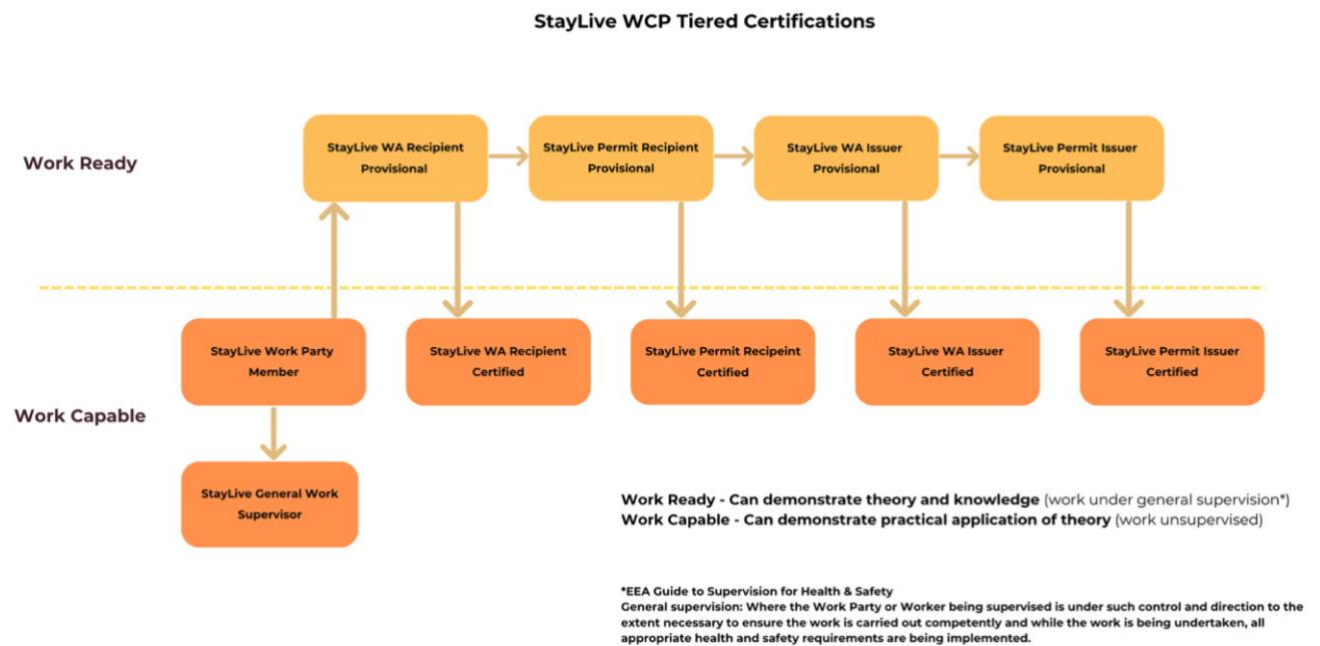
StayLive WCP Tiered Certifications

Work Ready

StayLive WA Recipient Provisional

StayLive Permit Recipient Provisional

StayLive WA Issuer Provisional

StayLive Permit Issuer Provisional

Work Capable

StayLive Work Party Member

StayLive WA Recipient Certified

StayLive Permit Recipeint Certified

StayLive WA Issuer Certified

StayLive Permit Issuer Certified

StayLive General Work Supervisor

Work Ready - Can demonstrate theory and knowledge (work under general supervision*)
Work Capable - Can demonstrate practical application of theory (work unsupervised)

*EEA Guide to Supervision for Health & Safety
General supervision: Where the Work Party or Worker being supervised is under such control and direction to the extent necessary to ensure the work is carried out competently and while the work is being undertaken, all appropriate health and safety requirements are being implemented.